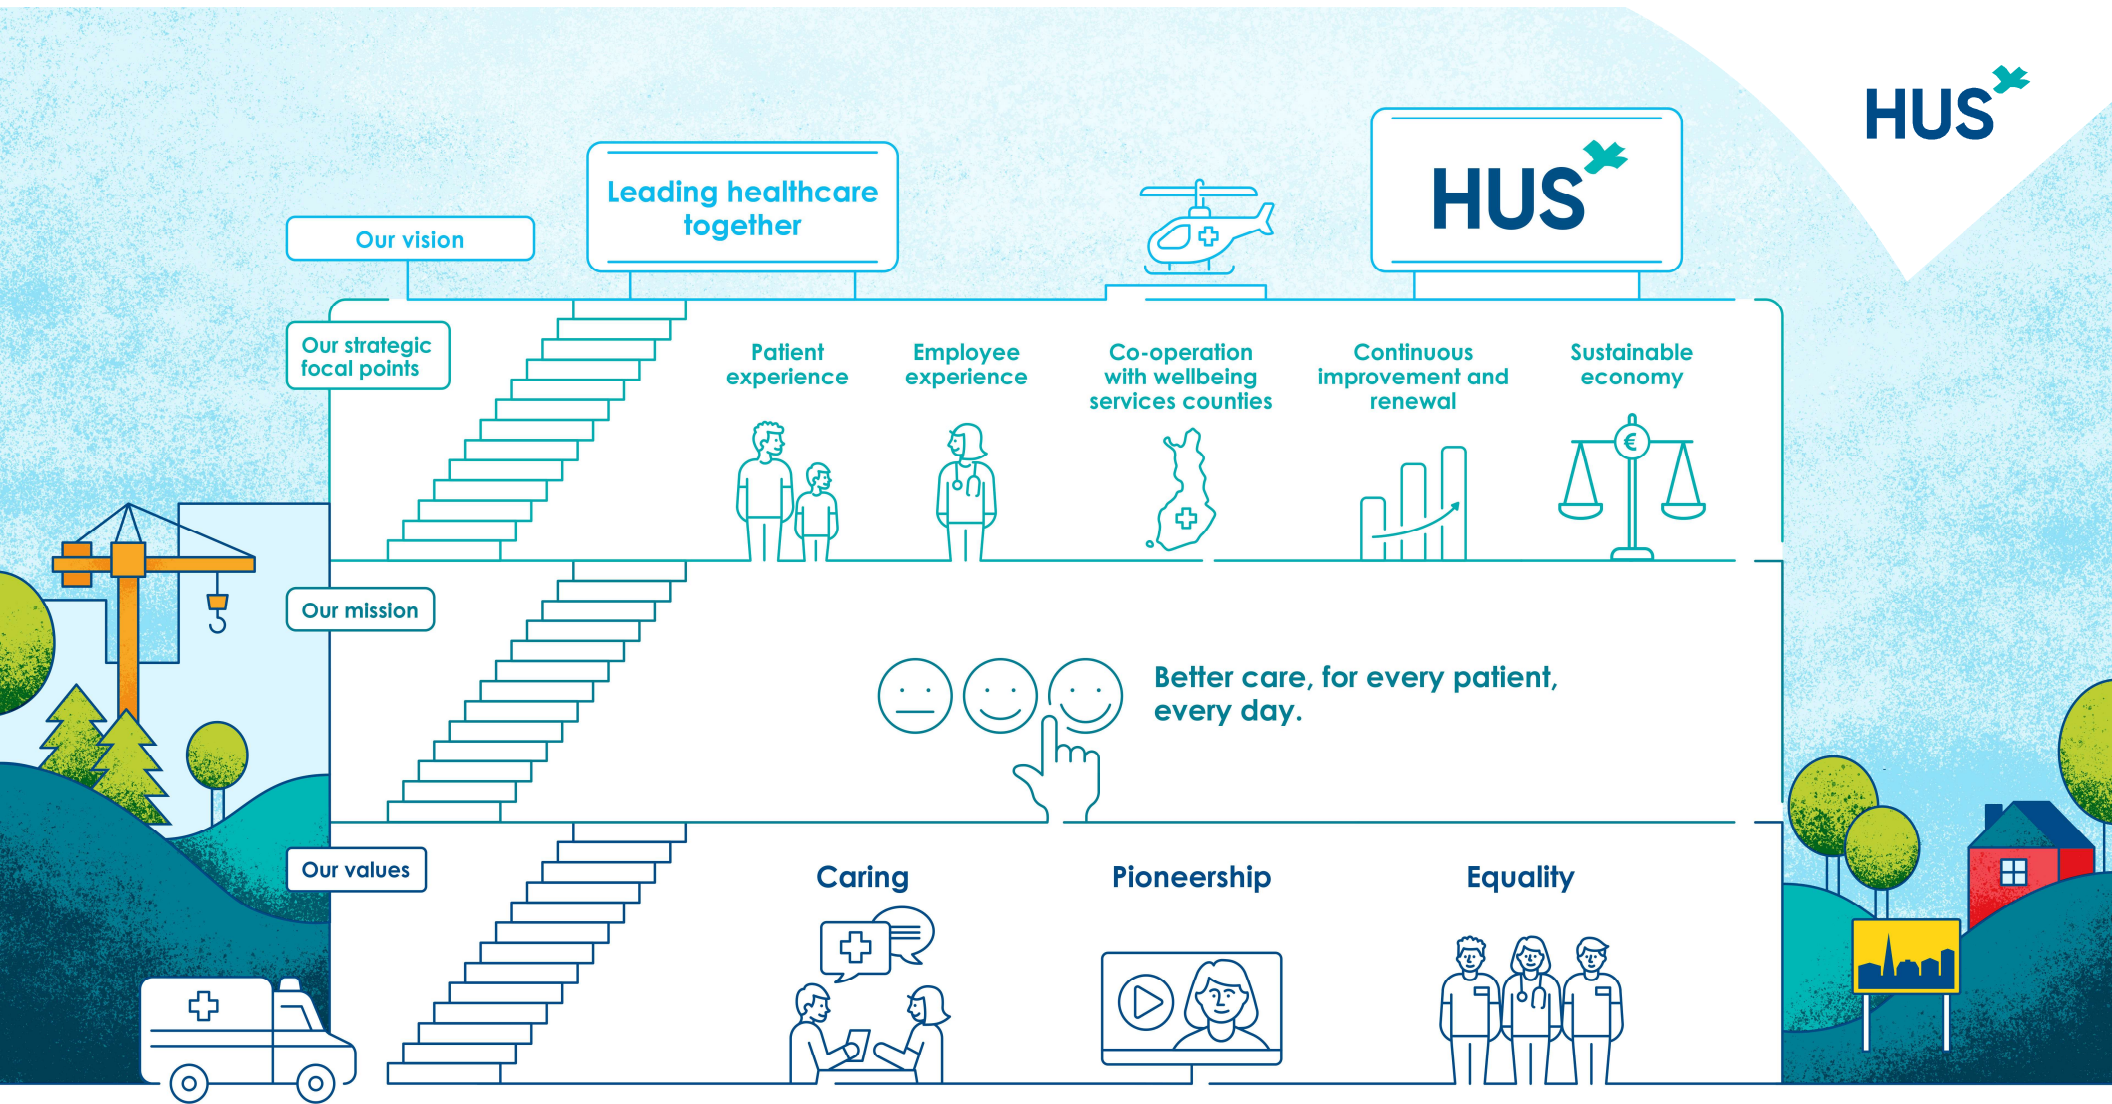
HUS

Our vision

Leading healthcare together

HUS

Our strategic focal points

Patient experience

Employee experience

Co-operation with wellbeing services counties

Continuous improvement and renewal

Sustainable economy

€

Our mission

Better care, for every patient, every day.

Our values

Caring

Pioneership

Equality